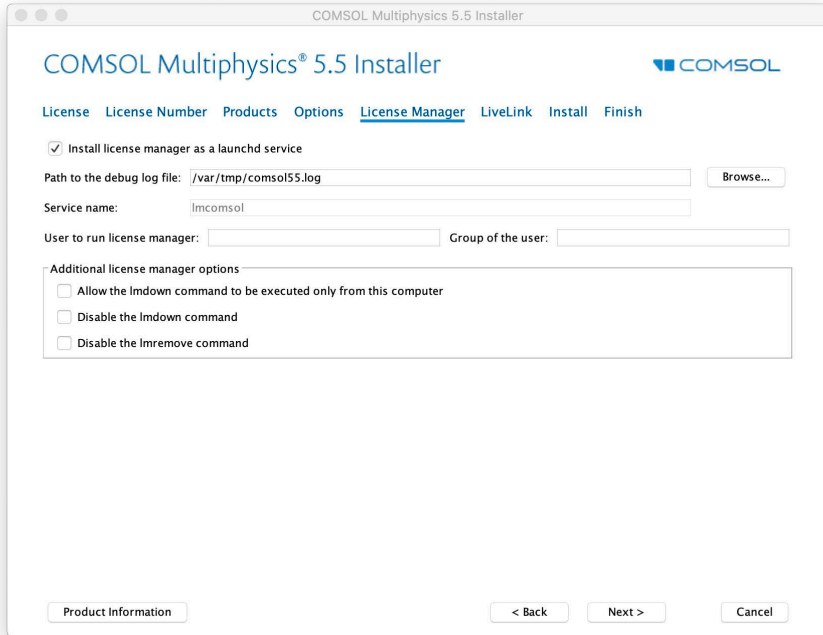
COMSOL Multiphysics 5.5 Installer

COMSOL Multiphysics® 5.5 Installer

COMSOL

License License Number Products Options License Manager LiveLink Install Finish

✓ Install license manager as a launchd service

Path to the debug log file: /var/tmp/comsol55.log

Browse...

Service name: lmcomsol

User to run license manager:

Group of the user:

Additional license manager options

Allow the lmdown command to be executed only from this computer

Disable the lmdown command

Disable the lmremove command

Product Information

< Back

Next >

Cancel